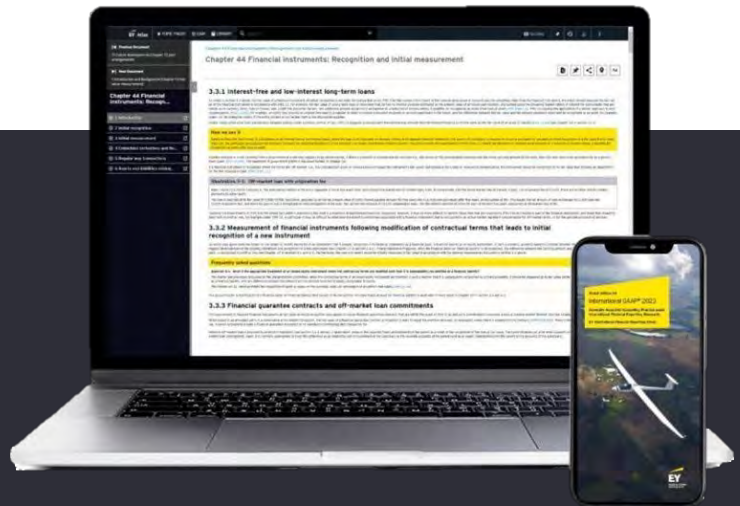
Chapter 44 Financial instruments: Recognition and initial measurement

3.3.1 Interest-free and low-interest long-term loans

What we say

Illustration 3-1: Off-market loan with origination fee

3.3.2 Measurement of financial instruments following modification of contractual terms that leads to initial recognition of a new instrument

Frequently asked questions

3.3.3 Financial guarantee contracts and off-market loan commitments

Chapter 44 Financial instruments: Recogn...

International GAAP® 2023

EY